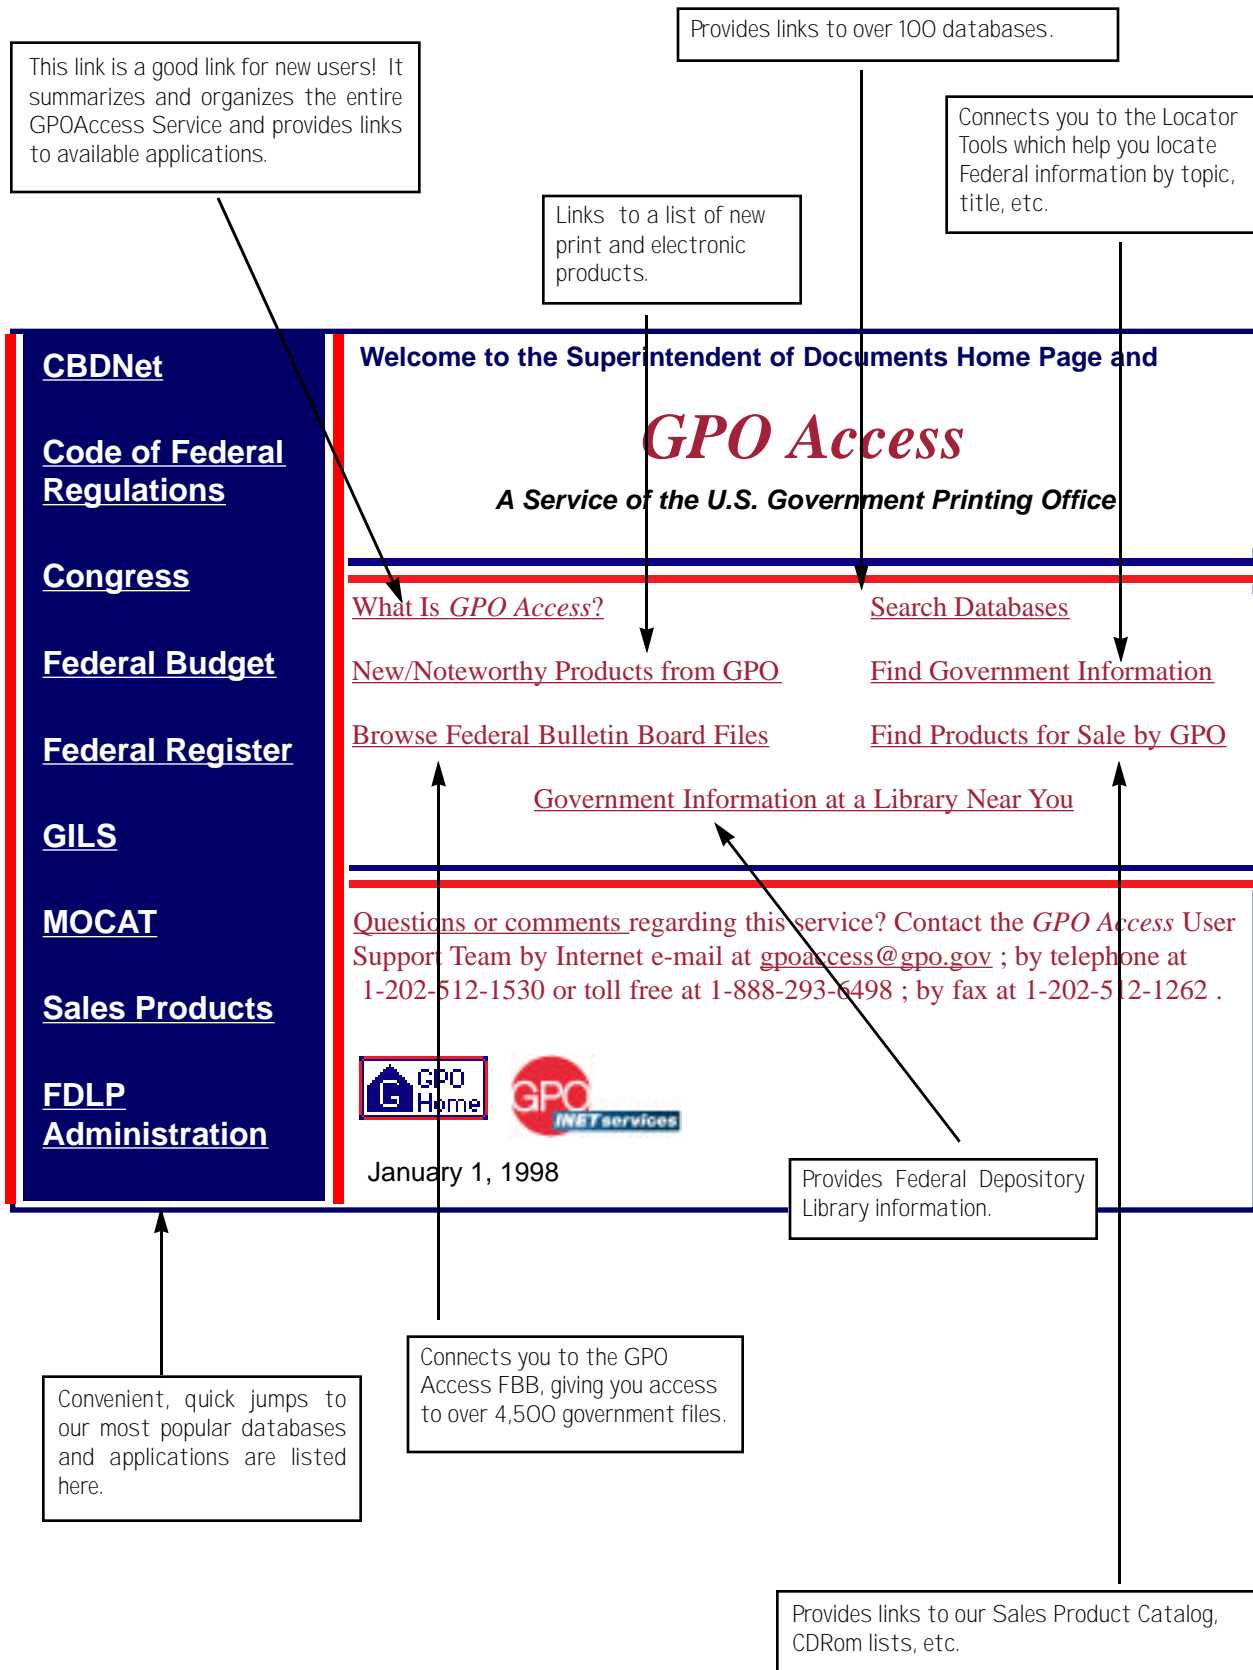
This link is a good link for new users! It summarizes and organizes the entire GPOAccess Service and provides links to available applications.

Provides links to over 100 databases.

Connects you to the Locator Tools which help you locate Federal information by topic, title, etc.

Links to a list of new print and electronic products.

CBDNet

Code of Federal Regulations

Congress

Federal Budget

Federal Register

GILS

MOCAT

Sales Products

FDLP Administration

Welcome to the Superintendent of Documents Home Page and

GPO Access

A Service of the U.S. Government Printing Office

What Is GPO Access?

Search Databases

New/Noteworthy Products from GPO

Find Government Information

Browse Federal Bulletin Board Files

Find Products for Sale by GPO

Government Information at a Library Near You

Questions or comments regarding this service? Contact the GPO Access User Support Team by Internet e-mail at gpoaccess@gpo.gov ; by telephone at 1-202-512-1530 or toll free at 1-888-293-6498 ; by fax at 1-202-512-1262 .

GPO Home

GPO INET services

January 1, 1998

Provides Federal Depository Library information.

Convenient, quick jumps to our most popular databases and applications are listed here.

Connects you to the GPO Access FBB, giving you access to over 4,500 government files.

Provides links to our Sales Product Catalog, CDRom lists, etc.